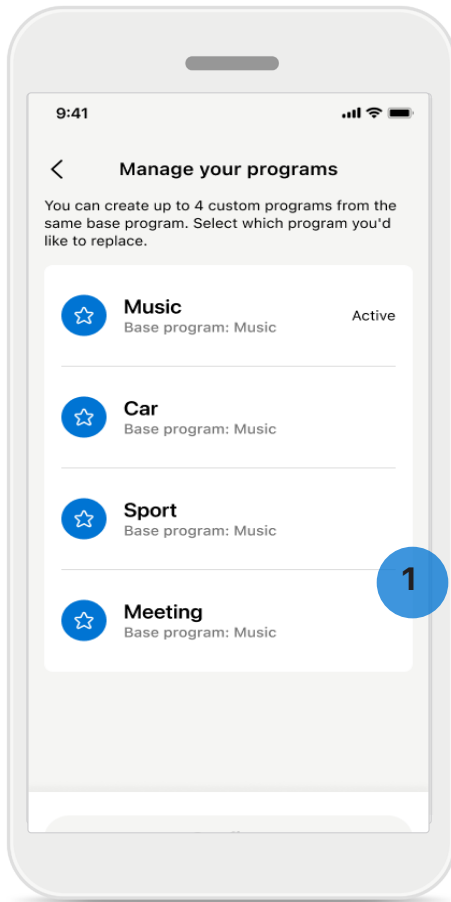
9:41

Manage your programs

You can create up to 4 custom programs from the same base program. Select which program you'd like to replace.

Music
Base program: Music
Active

Car
Base program: Music

Sport
Base program: Music

Meeting
Base program: Music

1